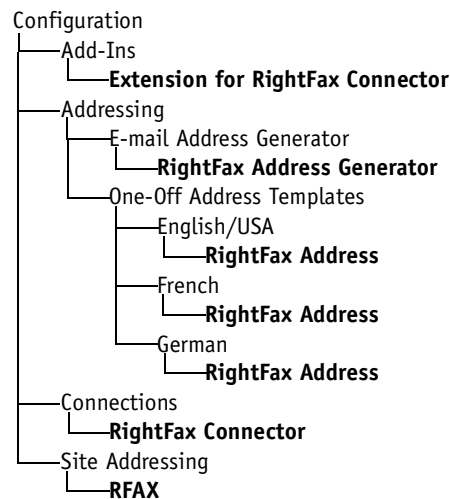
Configuration
Add-Ins
**Extension for RightFax Connector**
Addressing
E-mail Address Generator
**RightFax Address Generator**
One-Off Address Templates
English/USA
**RightFax Address**
French
**RightFax Address**
German
**RightFax Address**
Connections
**RightFax Connector**
Site Addressing
**RFAX**